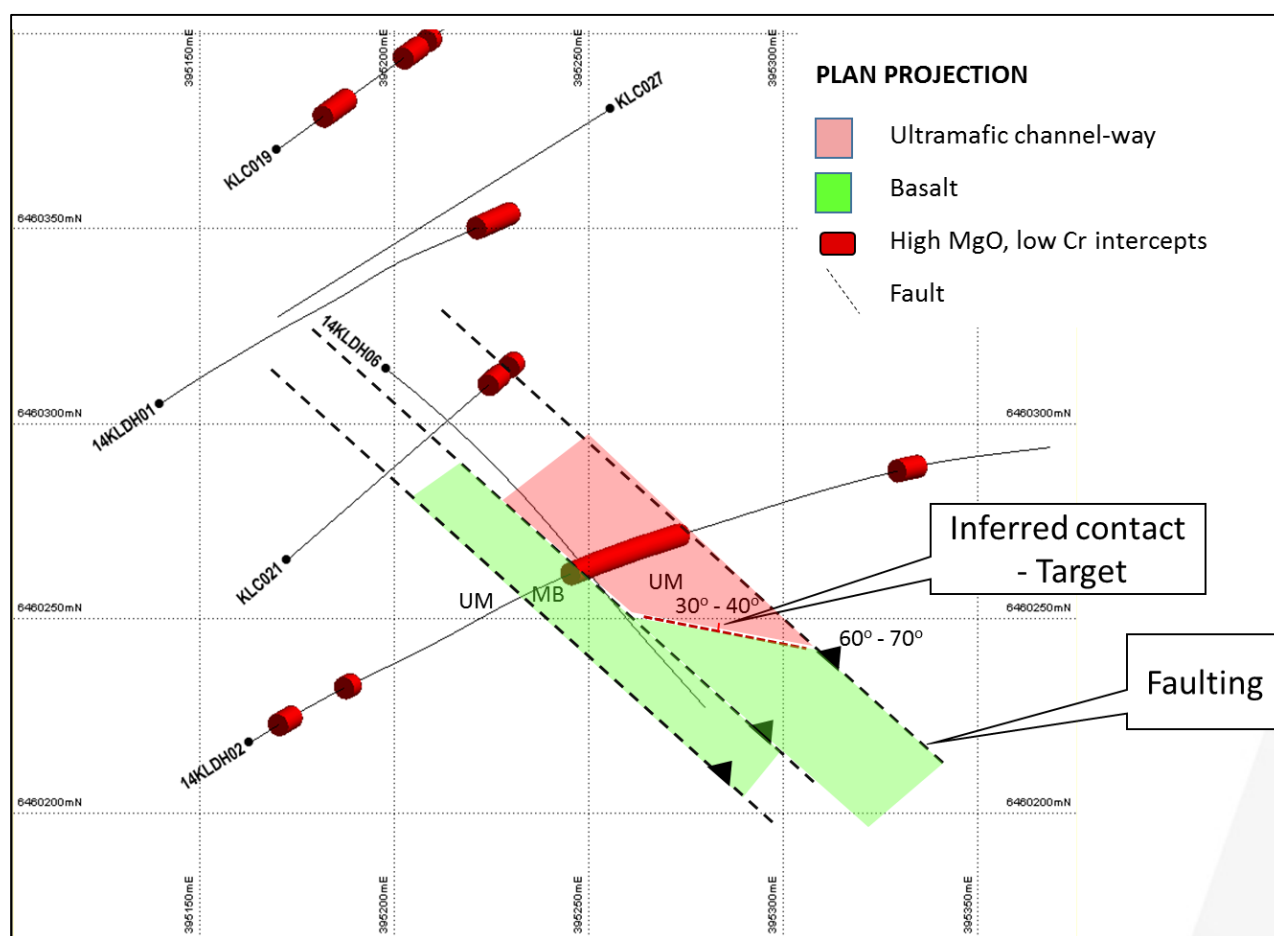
395150mE
395200mE
395250mE
395300mE

PLAN PROJECTION

Ultramafic channel-way

Basalt

High MgO, low Cr intercepts

Fault

KLC027
KLC019
6460350mN
14KLDH06
6460300mN
14KLDH01
6460300mN
KLC021
Inferred contact - Target
UM
MB
UM
$30^o$ - $40^o$
6460250mN
6460250mN
$60^o$ - $70^o$
Faulting
14KLDH02
6460200mN
6460200mN

395150mE
395200mE
395250mE
395300mE
395350mE